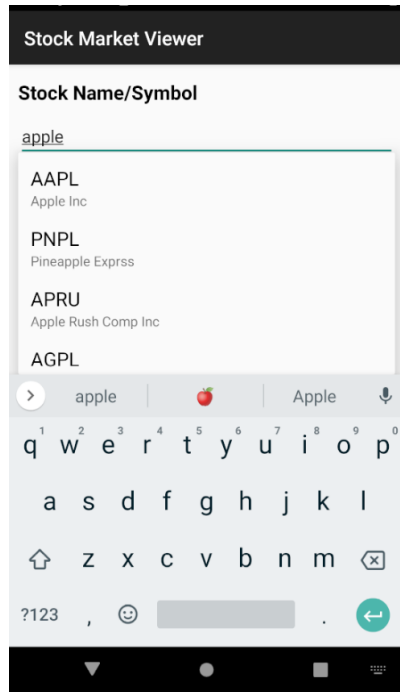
Stock Market Viewer

Stock Name/Symbol

apple

AAPL
Apple Inc

PNPL
Pineapple Exprss

APRU
Apple Rush Comp Inc

AGPL

apple 🍎 Apple

q w e r t y u i o p
1 2 3 4 5 6 7 8 9 0

a s d f g h j k l

z x c v b n m

?123 , .